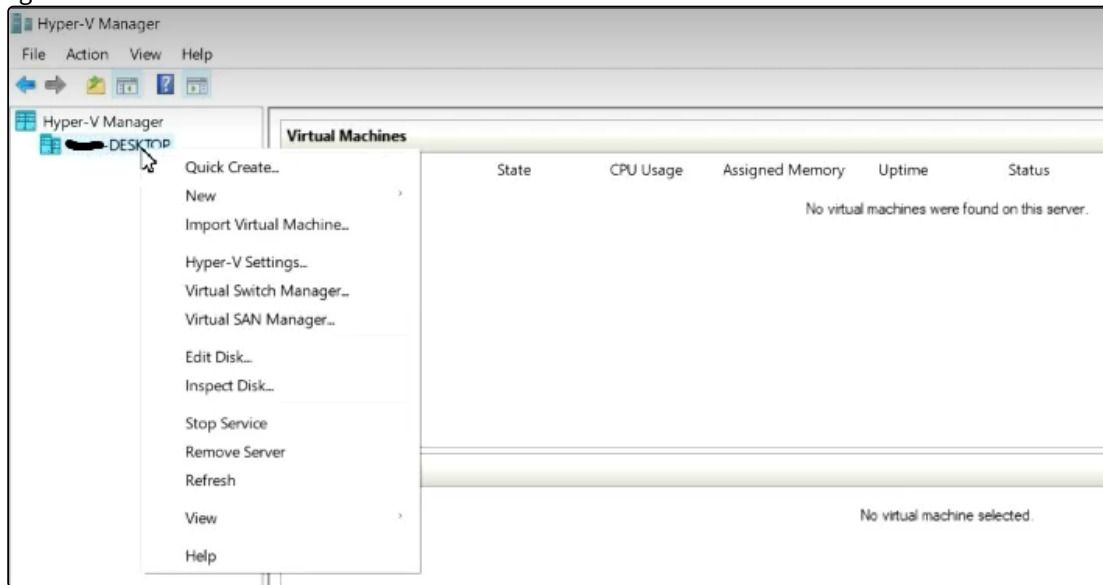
Hyper-V Manager
File Action View Help
Hyper-V Manager
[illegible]-DESKTOP
Virtual Machines
State CPU Usage Assigned Memory Uptime Status
No virtual machines were found on this server.
Quick Create...
New
Import Virtual Machine...
Hyper-V Settings...
Virtual Switch Manager...
Virtual SAN Manager...
Edit Disk...
Inspect Disk...
Stop Service
Remove Server
Refresh
View
Help
No virtual machine selected.